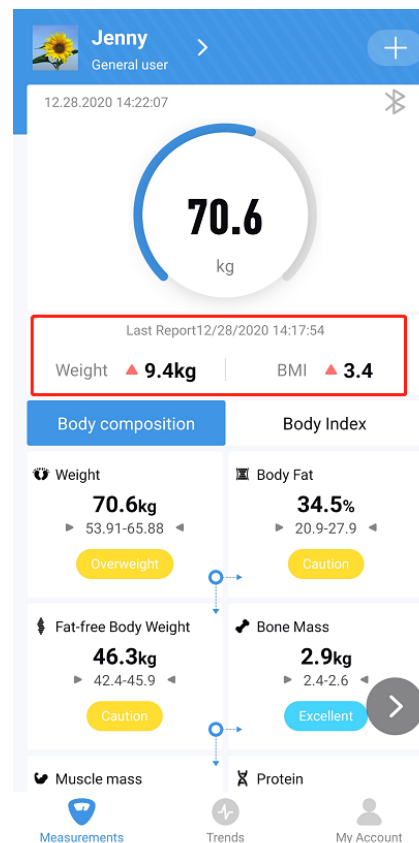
Jenny
General user

12.28.2020 14:22:07

70.6
kg

Last Report12/28/2020 14:17:54

Weight 9.4kg BMI 3.4

Body composition

Body Index

Weight
70.6kg
53.91-65.88
Overweight

Body Fat
34.5%
20.9-27.9
Caution

Fat-free Body Weight
46.3kg
42.4-45.9
Caution

Bone Mass
2.9kg
2.4-2.6
Excellent

Muscle mass

Protein

Measurements

Trends

My Account